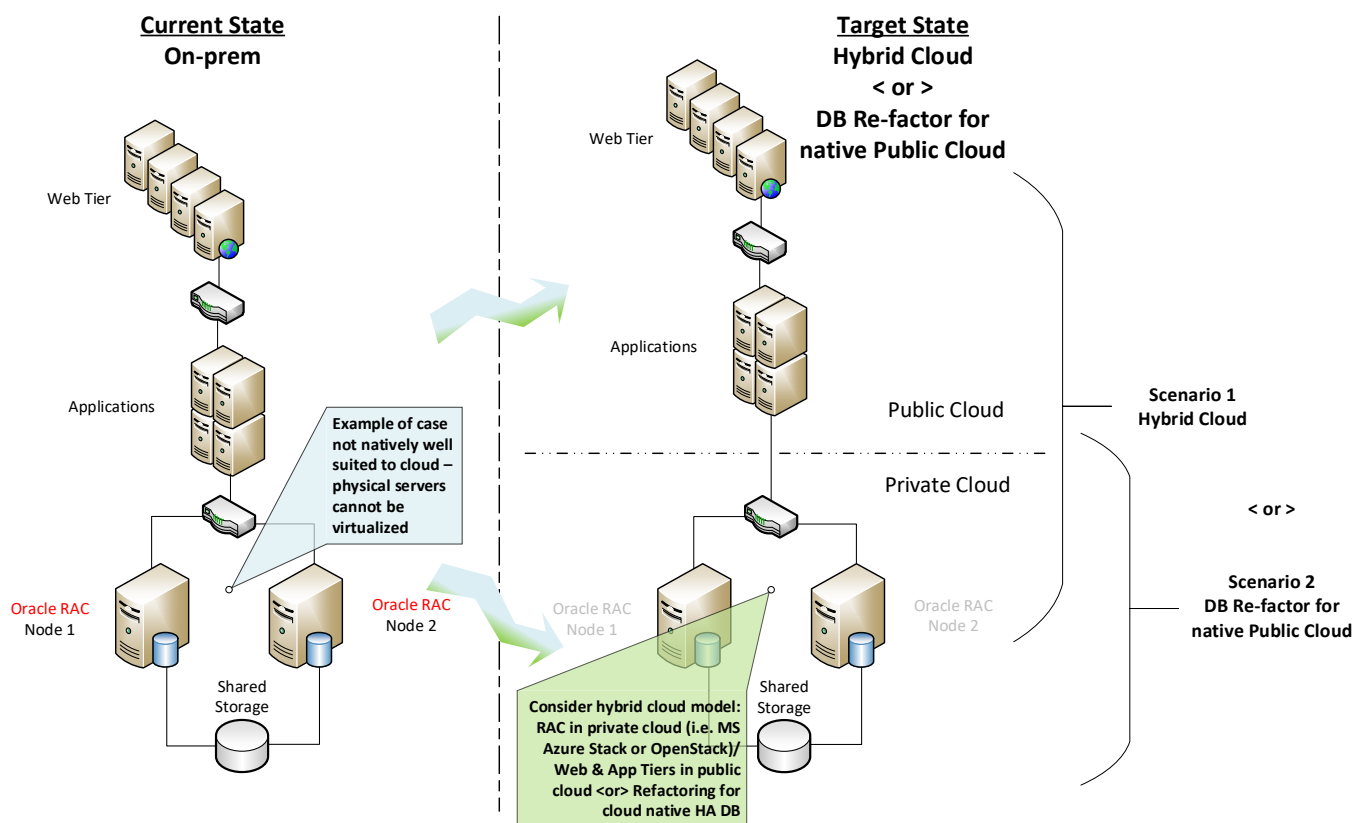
Current State
On-prem

Web Tier

Applications

Example of case not natively well suited to cloud – physical servers cannot be virtualized

Oracle RAC
Node 1

Oracle RAC
Node 2

Shared Storage

Target State
Hybrid Cloud
< or >
DB Re-factor for native Public Cloud

Web Tier

Applications

Public Cloud

Private Cloud

Oracle RAC
Node 1

Oracle RAC
Node 2

Shared Storage

Consider hybrid cloud model: RAC in private cloud (i.e. MS Azure Stack or OpenStack)/ Web & App Tiers in public cloud <or> Refactoring for cloud native HA DB

Scenario 1
Hybrid Cloud

< or >

Scenario 2
DB Re-factor for native Public Cloud